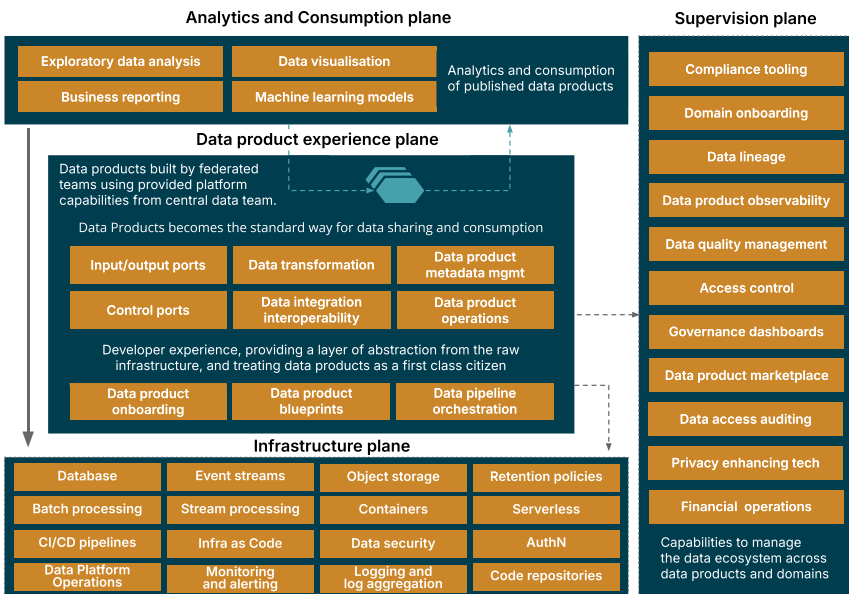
Analytics and Consumption plane

Exploratory data analysis

Data visualisation

Business reporting

Machine learning models

Analytics and consumption of published data products

Data product experience plane

Data products built by federated teams using provided platform capabilities from central data team.

Data Products becomes the standard way for data sharing and consumption

Input/output ports

Data transformation

Data product metadata mgmt

Control ports

Data integration interoperability

Data product operations

Developer experience, providing a layer of abstraction from the raw infrastructure, and treating data products as a first class citizen

Data product onboarding

Data product blueprints

Data pipeline orchestration

Infrastructure plane

Database

Event streams

Object storage

Retention policies

Batch processing

Stream processing

Containers

Serverless

CI/CD pipelines

Infra as Code

Data security

AuthN

Data Platform Operations

Monitoring and alerting

Logging and log aggregation

Code repositories

Supervision plane

Compliance tooling

Domain onboarding

Data lineage

Data product observability

Data quality management

Access control

Governance dashboards

Data product marketplace

Data access auditing

Privacy enhancing tech

Financial operations

Capabilities to manage the data ecosystem across data products and domains